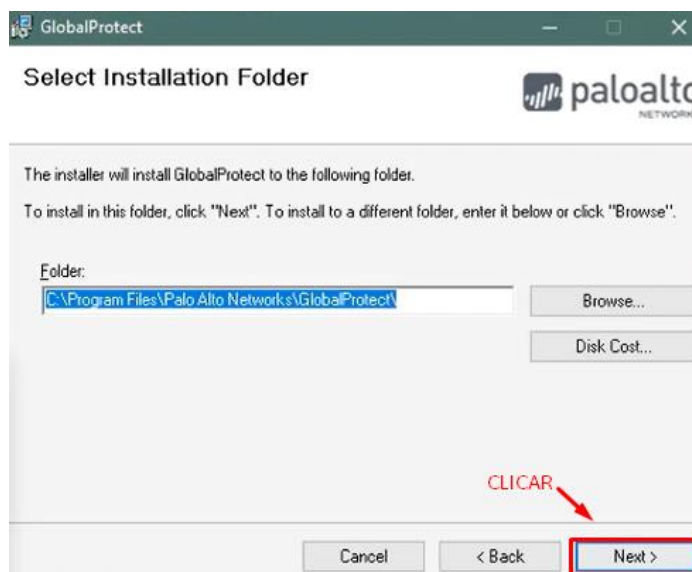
GlobalProtect

Select Installation Folder

paloalto NETWORK

The installer will install GlobalProtect to the following folder.

To install in this folder, click "Next". To install to a different folder, enter it below or click "Browse".

Folder:

C:\Program Files\Palo Alto Networks\GlobalProtect\

Browse...

Disk Cost...

CLICAR

Cancel

< Back

Next >